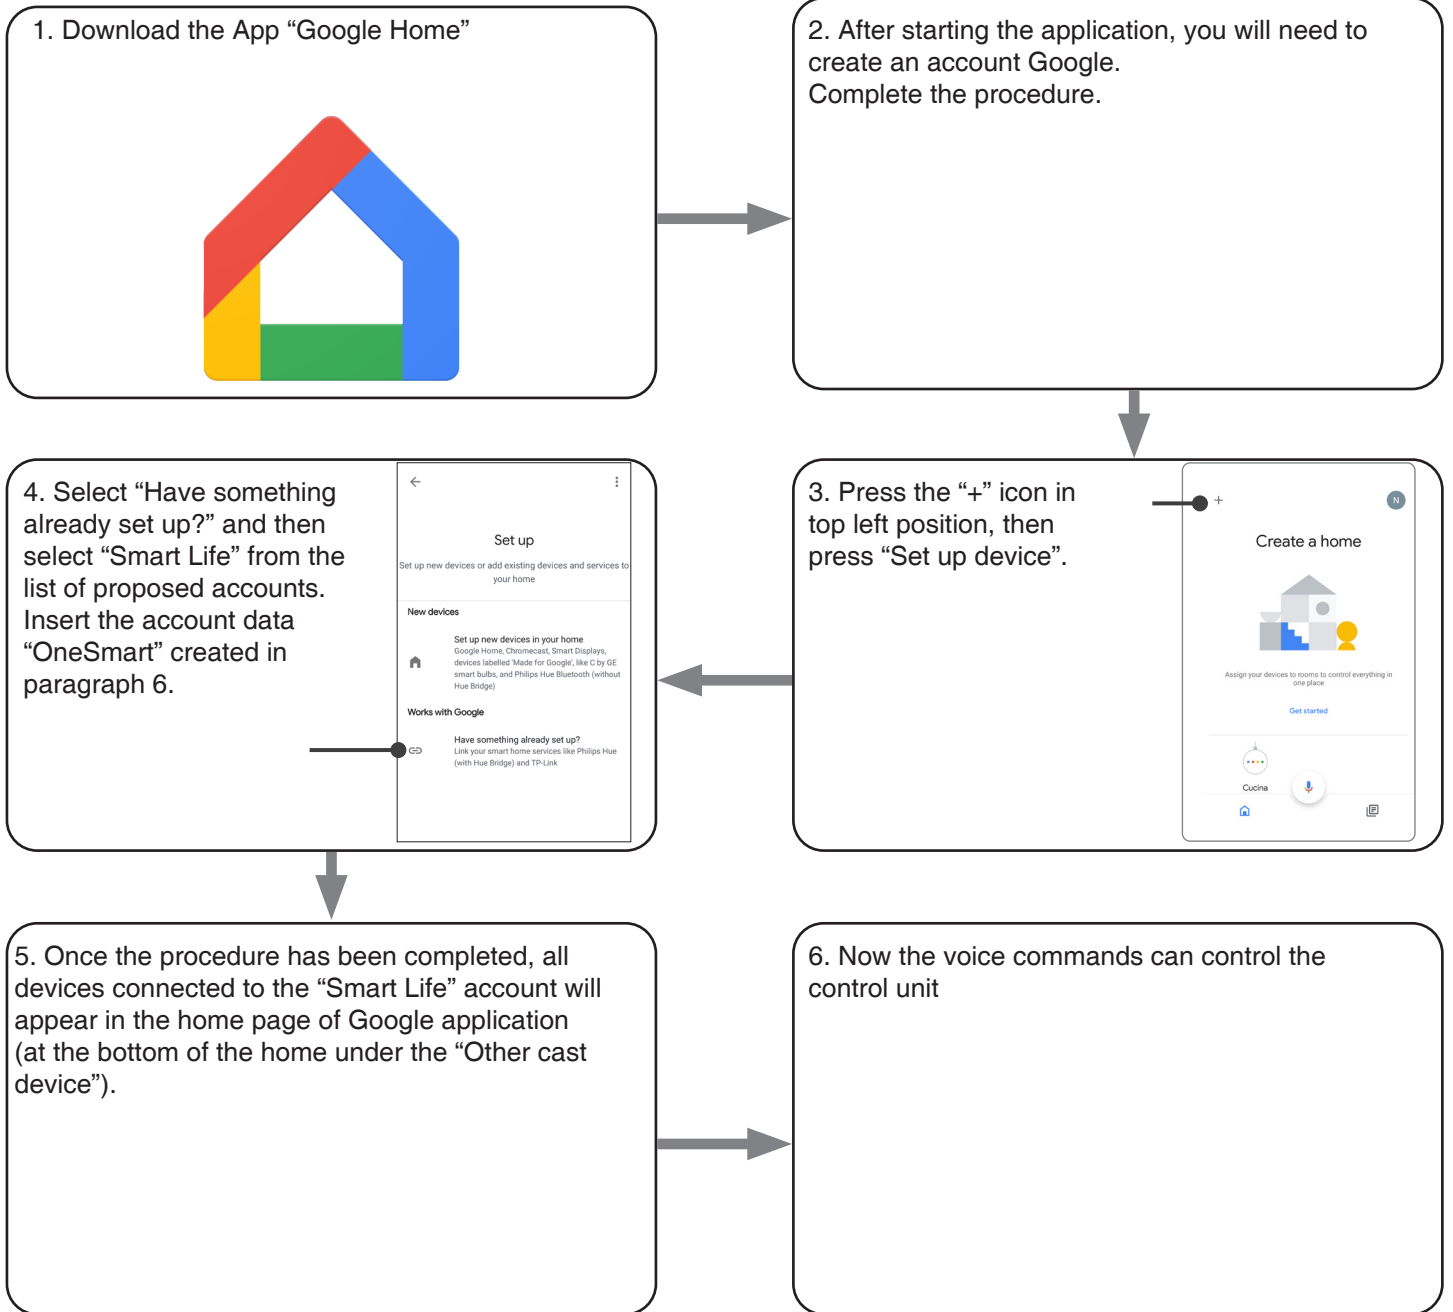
1. Download the App “Google Home”

2. After starting the application, you will need to create an account Google.
Complete the procedure.

4. Select “Have something already set up?” and then select “Smart Life” from the list of proposed accounts. Insert the account data “OneSmart” created in paragraph 6.

←

Set up

Set up new devices or add existing devices and services to your home

New devices

Set up new devices in your home
Google Home, Chromecast, Smart Displays, devices labelled 'Made for Google', like C by GE smart bulbs, and Philips Hue Bluetooth (without Hue Bridge)

Works with Google

Have something already set up?
Link your smart home services like Philips Hue (with Hue Bridge) and TP-Link

3. Press the “+” icon in top left position, then press “Set up device”.

+

N

Create a home

Assign your devices to rooms to control everything in one place

Get started

Cucina

5. Once the procedure has been completed, all devices connected to the “Smart Life” account will appear in the home page of Google application (at the bottom of the home under the “Other cast device”).

6. Now the voice commands can control the control unit